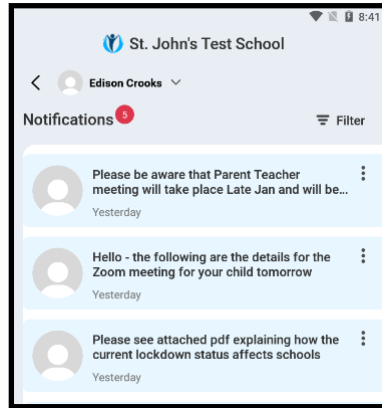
8:41

St. John's Test School

Edison Crooks

Notifications 5

Filter

Please be aware that Parent Teacher meeting will take place Late Jan and will be...

Yesterday

Hello - the following are the details for the Zoom meeting for your child tomorrow

Yesterday

Please see attached pdf explaining how the current lockdown status affects schools

Yesterday